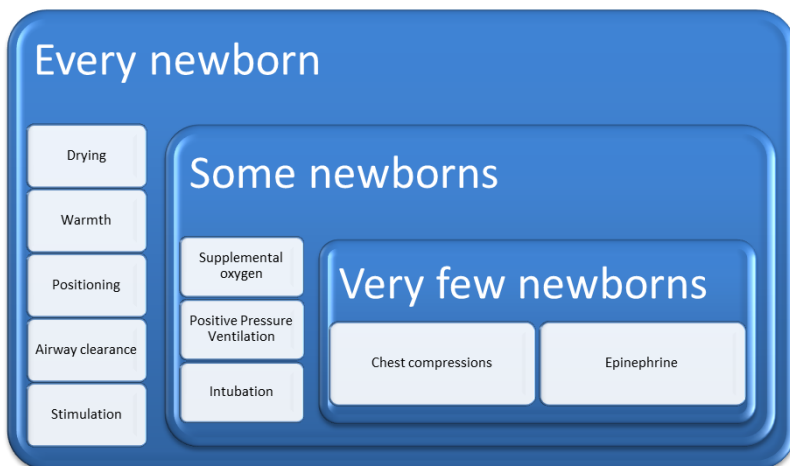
Every newborn

Drying

Warmth

Positioning

Airway clearance

Stimulation

Some newborns

Supplemental oxygen

Positive Pressure Ventilation

Intubation

Very few newborns

Chest compressions

Epinephrine